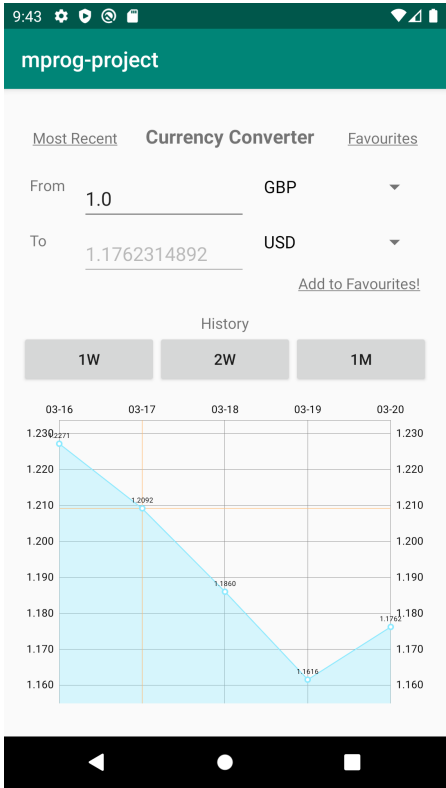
9:43

mprog-project

Most Recent Currency Converter Favourites

From 1.0 GBP

To 1.1762314892 USD

Add to Favourites!

History

1W 2W 1M

03-16 03-17 03-18 03-19 03-20

1.230 1.230
1.220 1.220
1.210 1.210
1.200 1.200
1.190 1.190
1.180 1.180
1.170 1.170
1.160 1.160

1.2271
1.2092
1.1860
1.1616
1.1762